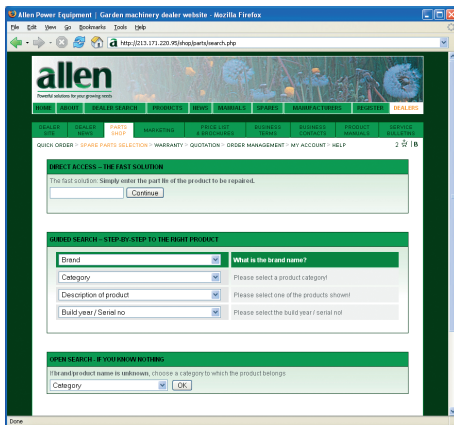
Allen Power Equipment | Garden machinery dealer website - Mozilla Firefox

File Edit View Go Bookmarks Tools Help

http://213.171.220.95/shop/parts-search.php

allen

Powerful solutions for your growing needs

HOME ABOUT DEALER SEARCH PRODUCTS NEWS MANUALS SPARES MANUFACTURERS REGISTER DEALERS

DEALER SITE | DEALER NEWS | PARTS SHOP | MARKETING | PRICE LIST & BROCHURES | BUSINESS TERMS | BUSINESS CONTACTS | PRODUCT MANUALS | SERVICE BULLETINS

QUICK ORDER > SPARE PARTS SELECTION > WARRANTY > QUOTATION > ORDER MANAGEMENT > MY ACCOUNT > HELP

DIRECT ACCESS – THE FAST SOLUTION

The fast solution: Simply enter the part.ID of the product to be repaired.

Continue

GUIDED SEARCH – STEP-BY-STEP TO THE RIGHT PRODUCT

Brand | What is the brand name?

Category | Please select a product category!

Description of product | Please select one of the products shown!

Build year / Serial no | Please select the build year / serial no!

OPEN SEARCH - IF YOU KNOW NOTHING

If brand/product name is unknown, choose a category to which the product belongs

Category OK

Done